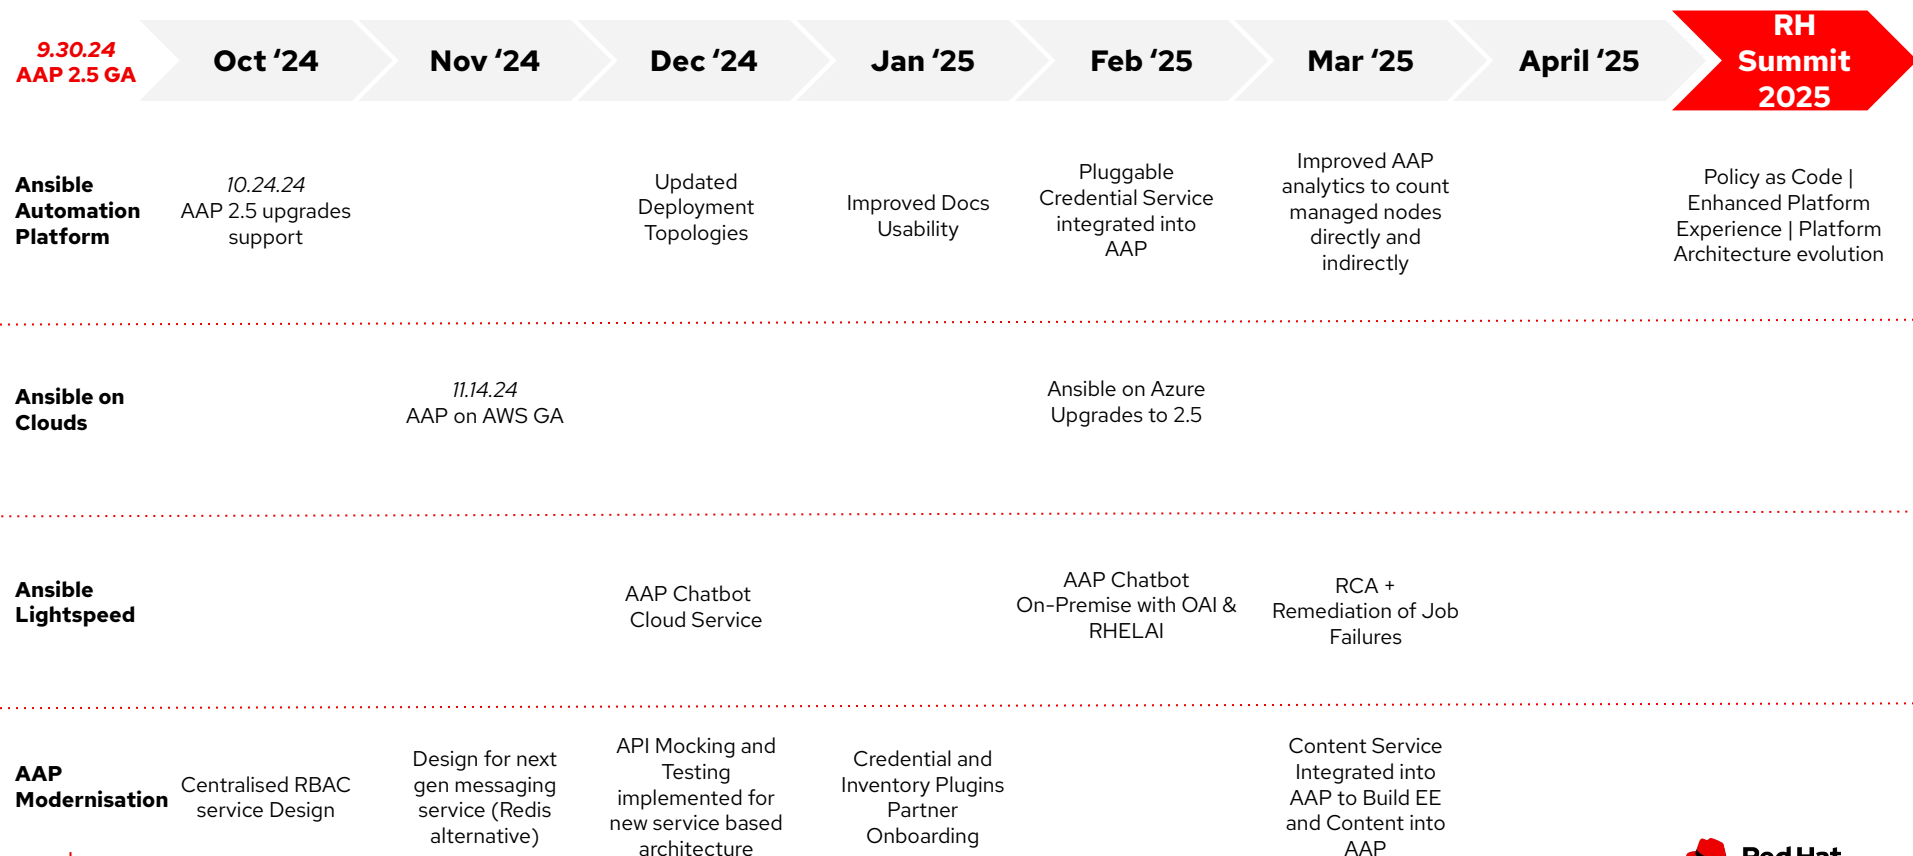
9.30.24
AAP 2.5 GA

Oct '24

Nov '24

Dec '24

Jan '25

Feb '25

Mar '25

April '25

RH Summit 2025

Ansible Automation Platform

10.24.24
AAP 2.5 upgrades support

Updated Deployment Topologies

Improved Docs Usability

Pluggable Credential Service integrated into AAP

Improved AAP analytics to count managed nodes directly and indirectly

Policy as Code | Enhanced Platform Experience | Platform Architecture evolution

Ansible on Clouds

11.14.24
AAP on AWS GA

Ansible on Azure Upgrades to 2.5

Ansible Lightspeed

AAP Chatbot Cloud Service

AAP Chatbot On-Premise with OAI & RHELAI

RCA + Remediation of Job Failures

AAP Modernisation

Centralised RBAC service Design

Design for next gen messaging service (Redis alternative)

API Mocking and Testing implemented for new service based architecture

Credential and Inventory Plugins Partner Onboarding

Content Service Integrated into AAP to Build EE and Content into AAP

Red Hat